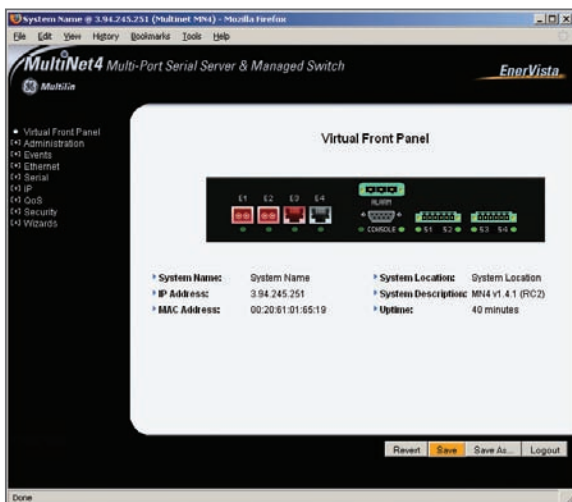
System Name @ 3.94.245.251 (Multinet MN4) - Mozilla Firefox

File Edit View History Bookmarks Tools Help

MultiNet4 Multi-Port Serial Server & Managed Switch

EnerVista

Multilin

• Virtual Front Panel
[+] Administration
[+] Events
[+] Ethernet
[+] Serial
[+] IP
[+] QoS
[+] Security
[+] Wizards

Virtual Front Panel

E1 E2 E3 E4

ALARM

CONSOLE S1 S2 S3 S4

System Name: System Name
IP Address: 3.94.245.251
MAC Address: 00:20:61:01:65:19

System Location: System Location
System Description: MN4 v1.4.1 (RC2)
Uptime: 40 minutes

Revert Save Save As... Logout

Done